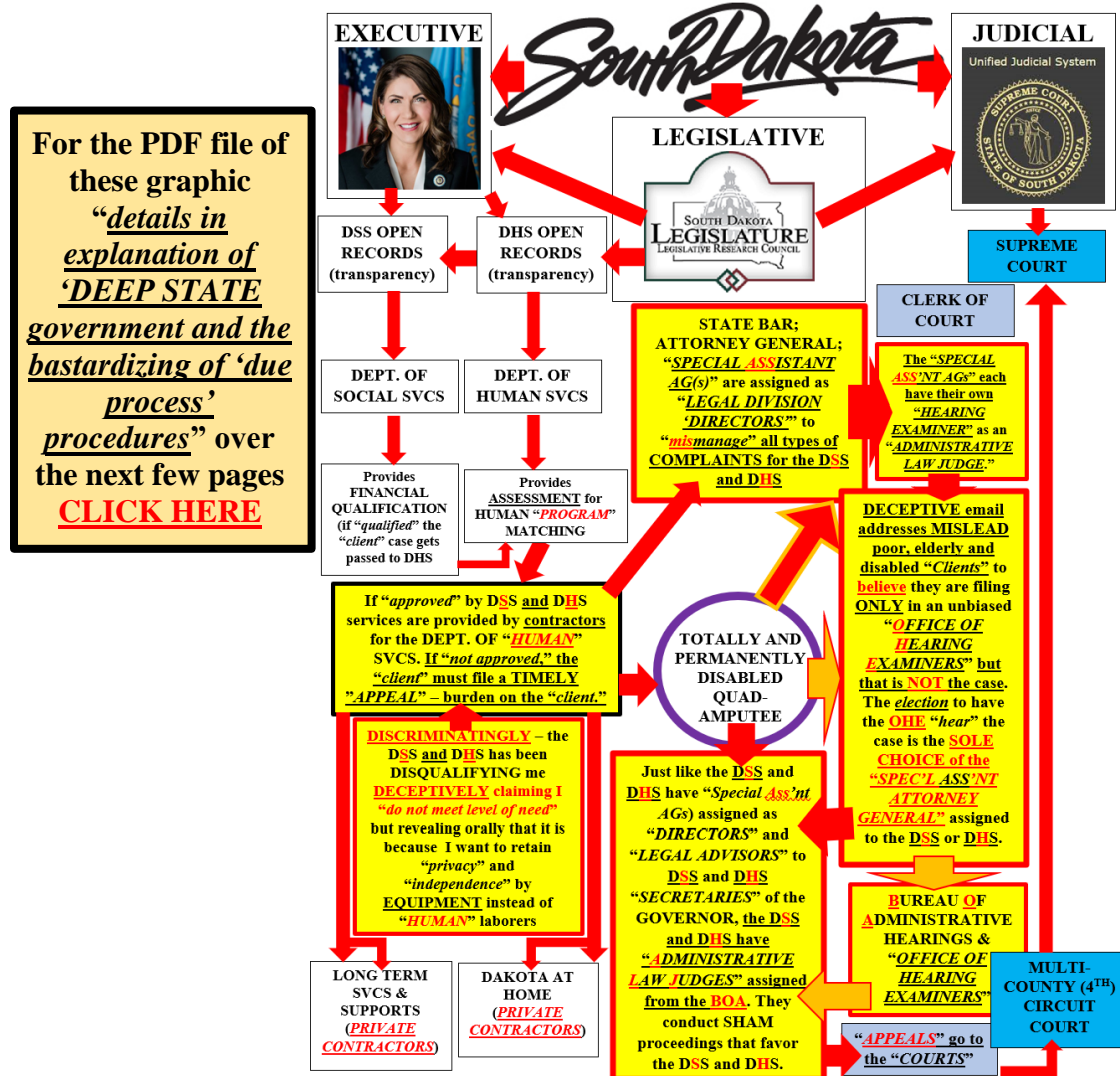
For the PDF file of these graphic "details in explanation of 'DEEP STATE government and the bastardizing of 'due process' procedures" over the next few pages CLICK HERE

EXECUTIVE

SouthDakota

JUDICIAL

Unified Judicial System

SUPREME COURT STATE OF SOUTH DAKOTA

LEGISLATIVE

SOUTH DAKOTA LEGISLATURE LEGISLATIVE RESEARCH COUNCIL

DSS OPEN RECORDS (transparency)

DHS OPEN RECORDS (transparency)

SUPREME COURT

CLERK OF COURT

DEPT. OF SOCIAL SVCS

DEPT. OF HUMAN SVCS

STATE BAR; ATTORNEY GENERAL; "SPECIAL ASSISTANT AG(s)" are assigned as "LEGAL DIVISION 'DIRECTORS'" to "mismanage" all types of COMPLAINTS for the DSS and DHS

The "SPECIAL ASS'NT AGs" each have their own "HEARING EXAMINER" as an "ADMINISTRATIVE LAW JUDGE."

Provides FINANCIAL QUALIFICATION (if "qualified" the "client" case gets passed to DHS

Provides ASSESSMENT for HUMAN "PROGRAM" MATCHING

DECEPTIVE email addresses MISLEAD poor, elderly and disabled "Clients" to believe they are filing ONLY in an unbiased "OFFICE OF HEARING EXAMINERS" but that is NOT the case. The election to have the OHE "hear" the case is the SOLE CHOICE of the "SPEC'L ASS'NT ATTORNEY GENERAL" assigned to the DSS or DHS.

If "approved" by DSS and DHS services are provided by contractors for the DEPT. OF "HUMAN" SVCS. If "not approved," the "client" must file a TIMELY "APPEAL" – burden on the "client."

TOTALLY AND PERMANENTLY DISABLED QUAD-AMPUTEE

DISCRIMINATINGLY – the DSS and DHS has been DISQUALIFYING me DECEPTIVELY claiming I "do not meet level of need" but revealing orally that it is because I want to retain "privacy" and "independence" by EQUIPMENT instead of "HUMAN" laborers

Just like the DSS and DHS have "Special Ass'nt AGs) assigned as "DIRECTORS" and "LEGAL ADVISORS" to DSS and DHS "SECRETARIES" of the GOVERNOR, the DSS and DHS have "ADMINISTRATIVE LAW JUDGES" assigned from the BOA. They conduct SHAM proceedings that favor the DSS and DHS.

BUREAU OF ADMINISTRATIVE HEARINGS & "OFFICE OF HEARING EXAMINERS"

MULTI-COUNTY (4$^{TH}$) CIRCUIT COURT

LONG TERM SVCS & SUPPORTS (PRIVATE CONTRACTORS)

DAKOTA AT HOME (PRIVATE CONTRACTORS)

"APPEALS" go to the "COURTS"